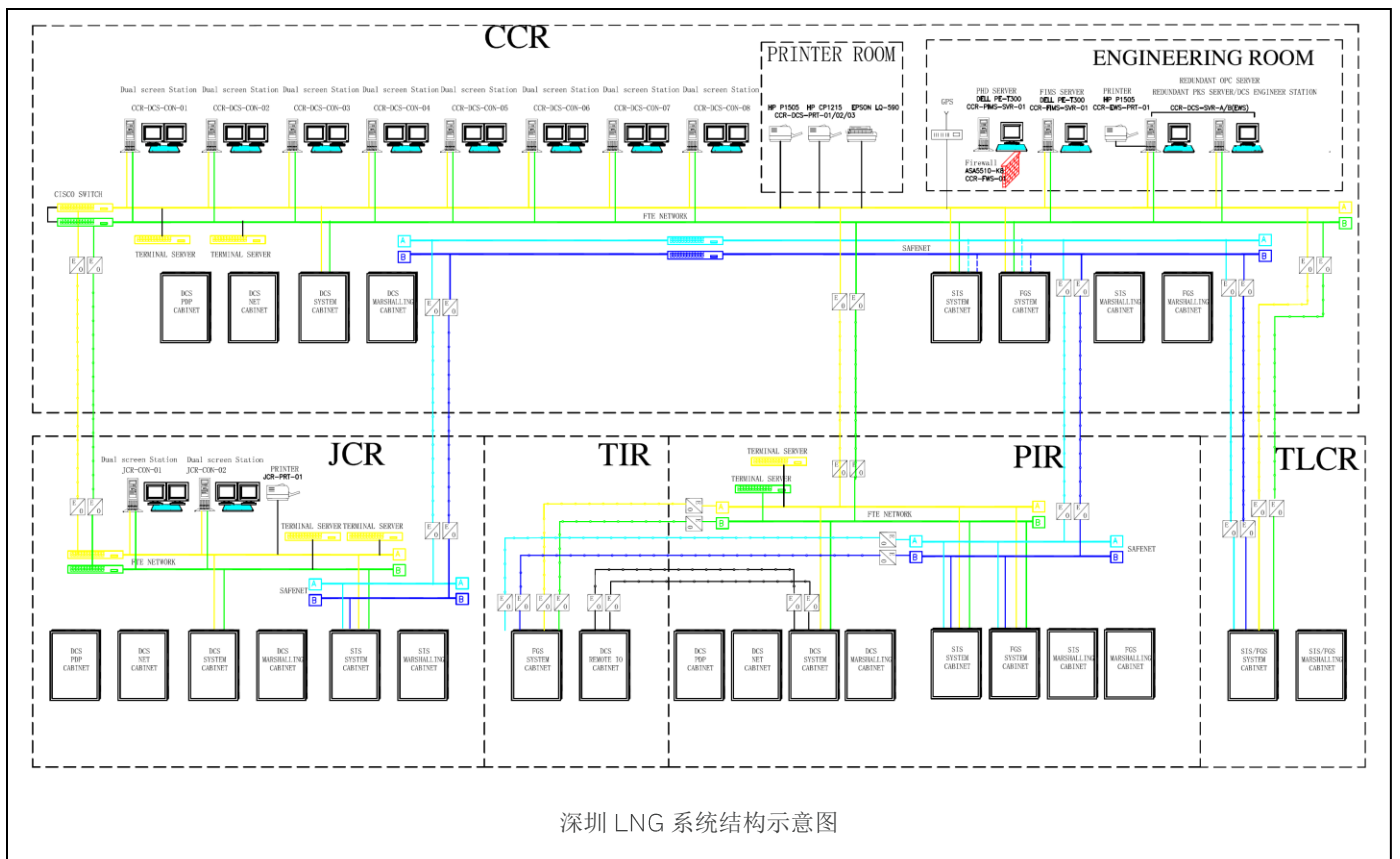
CCR

PRINTER ROOM

ENGINEERING ROOM

Dual screen Station Dual screen Station Dual screen Station Dual screen Station Dual screen Station Dual screen Station Dual screen Station Dual screen Station

CCR-DCS-CON-01 CCR-DCS-CON-02 CCR-DCS-CON-03 CCR-DCS-CON-04 CCR-DCS-CON-05 CCR-DCS-CON-06 CCR-DCS-CON-07 CCR-DCS-CON-08

HP P1505 HP CP1215 EPSON LQ-590
CCR-DCS-PRT-01/02/03

GPS

PHD SERVER
DELL PE-T300
CCR-PIMS-SVR-01

FIMS SERVER
DELL PE-T300
CCR-FIMS-SVR-01

PRINTER
HP P1505
CCR-EWS-PRT-01

REDUNDANT OPC SERVER
REDUNDANT PKS SERVER/DCS ENGINEER STATION
CCR-DCS-SVR-A/B(EWS)

Firewall
ASA5510-K8
CCR-FWS-01

CISCO SWITCH

FTE NETWORK

A
B

TERMINAL SERVER TERMINAL SERVER

SAFENET

DCS PDP CABINET
DCS NET CABINET
DCS SYSTEM CABINET
DCS MARSHALLING CABINET

SIS SYSTEM CABINET
FGS SYSTEM CABINET
SIS MARSHALLING CABINET
FGS MARSHALLING CABINET

JCR

TIR

PIR

TLCR

Dual screen Station Dual screen Station
JCR-CON-01 JCR-CON-02

PRINTER
JCR-PRT-01

TERMINAL SERVER TERMINAL SERVER

FTE NETWORK

SAFENET

DCS PDP CABINET
DCS NET CABINET
DCS SYSTEM CABINET
DCS MARSHALLING CABINET
SIS SYSTEM CABINET
SIS MARSHALLING CABINET

TERMINAL SERVER
TERMINAL SERVER

FTE NETWORK

SAFENET

FGS SYSTEM CABINET
DCS REMOTE IO CABINET

DCS PDP CABINET
DCS NET CABINET
DCS SYSTEM CABINET
DCS MARSHALLING CABINET
SIS SYSTEM CABINET
FGS SYSTEM CABINET
SIS MARSHALLING CABINET
FGS MARSHALLING CABINET

SIS/FGS SYSTEM CABINET
SIS/FGS MARSHALLING CABINET

深圳 LNG 系统结构示意图